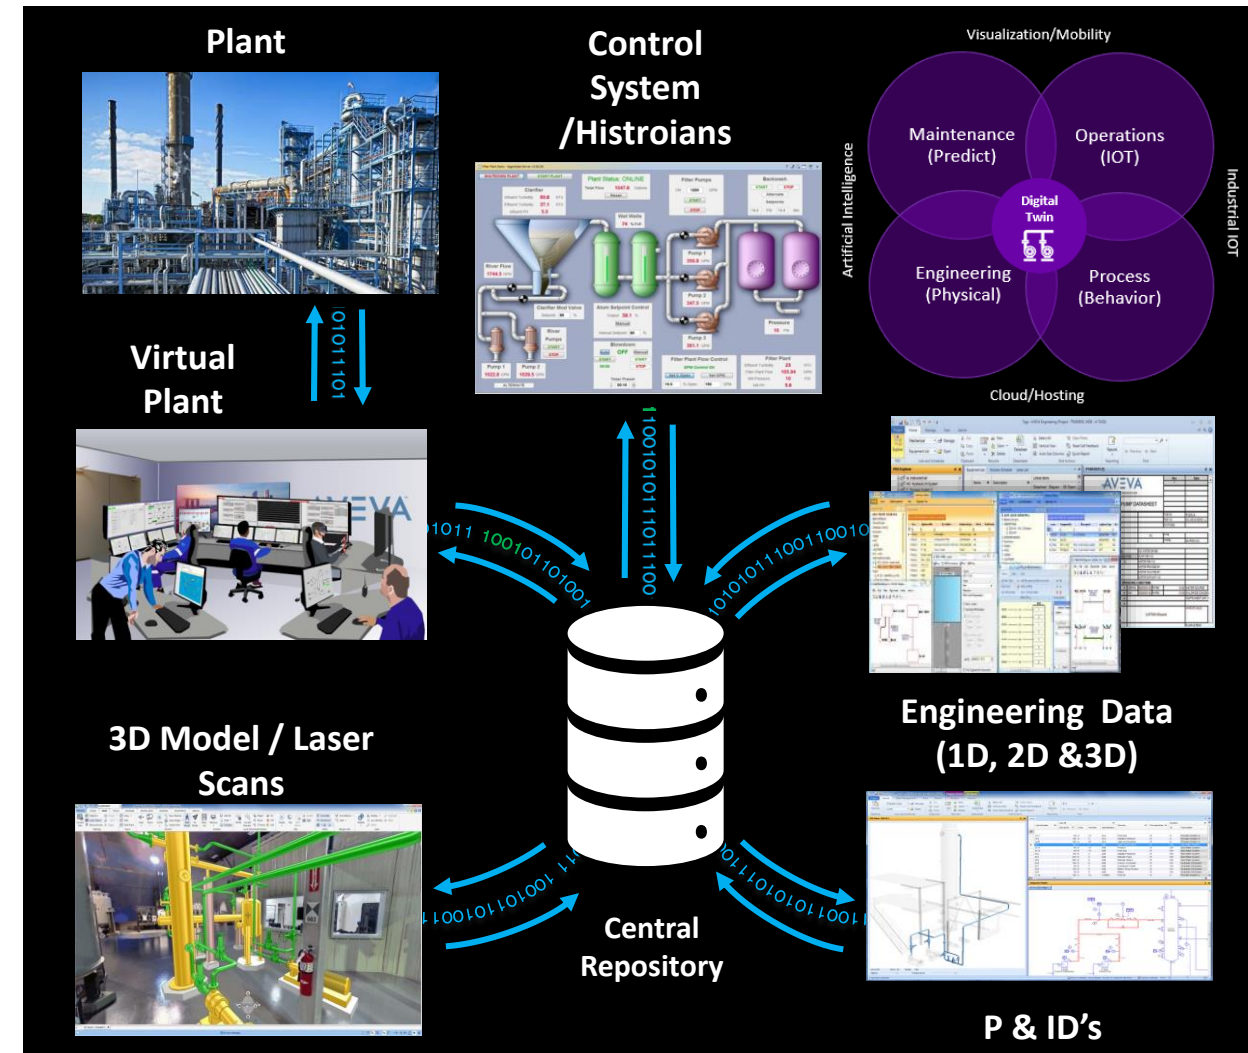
Plant

Control System /Histroians

Visualization/Mobility

Maintenance (Predict)

Operations (IOT)

Digital Twin

Engineering (Physical)

Process (Behavior)

Artificial Intelligence

Industrial IOT

Cloud/Hosting

Virtual Plant

01011101

AVEVA

1011 10010110100

1100101011101100

0101011100110010

Engineering Data (1D, 2D &3D)

3D Model / Laser Scans

1001011001 11

Central Repository

0111010101 1001

P & ID's